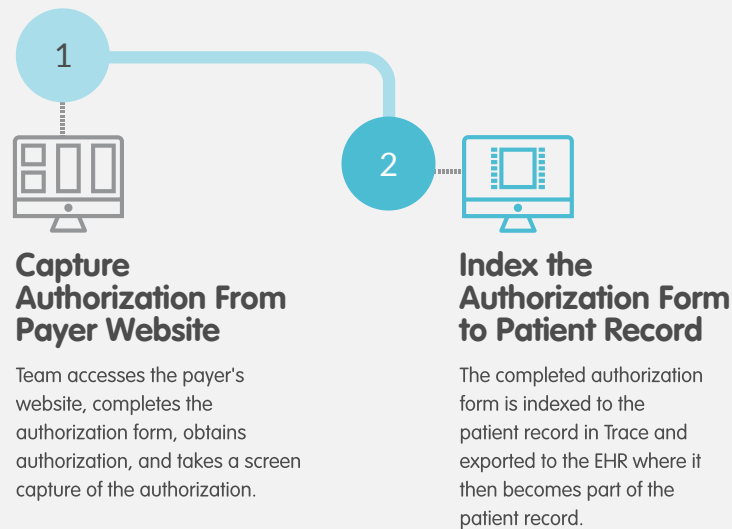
1

Capture Authorization From Payer Website

Team accesses the payer's website, completes the authorization form, obtains authorization, and takes a screen capture of the authorization.

2

Index the Authorization Form to Patient Record

The completed authorization form is indexed to the patient record in Trace and exported to the EHR where it then becomes part of the patient record.